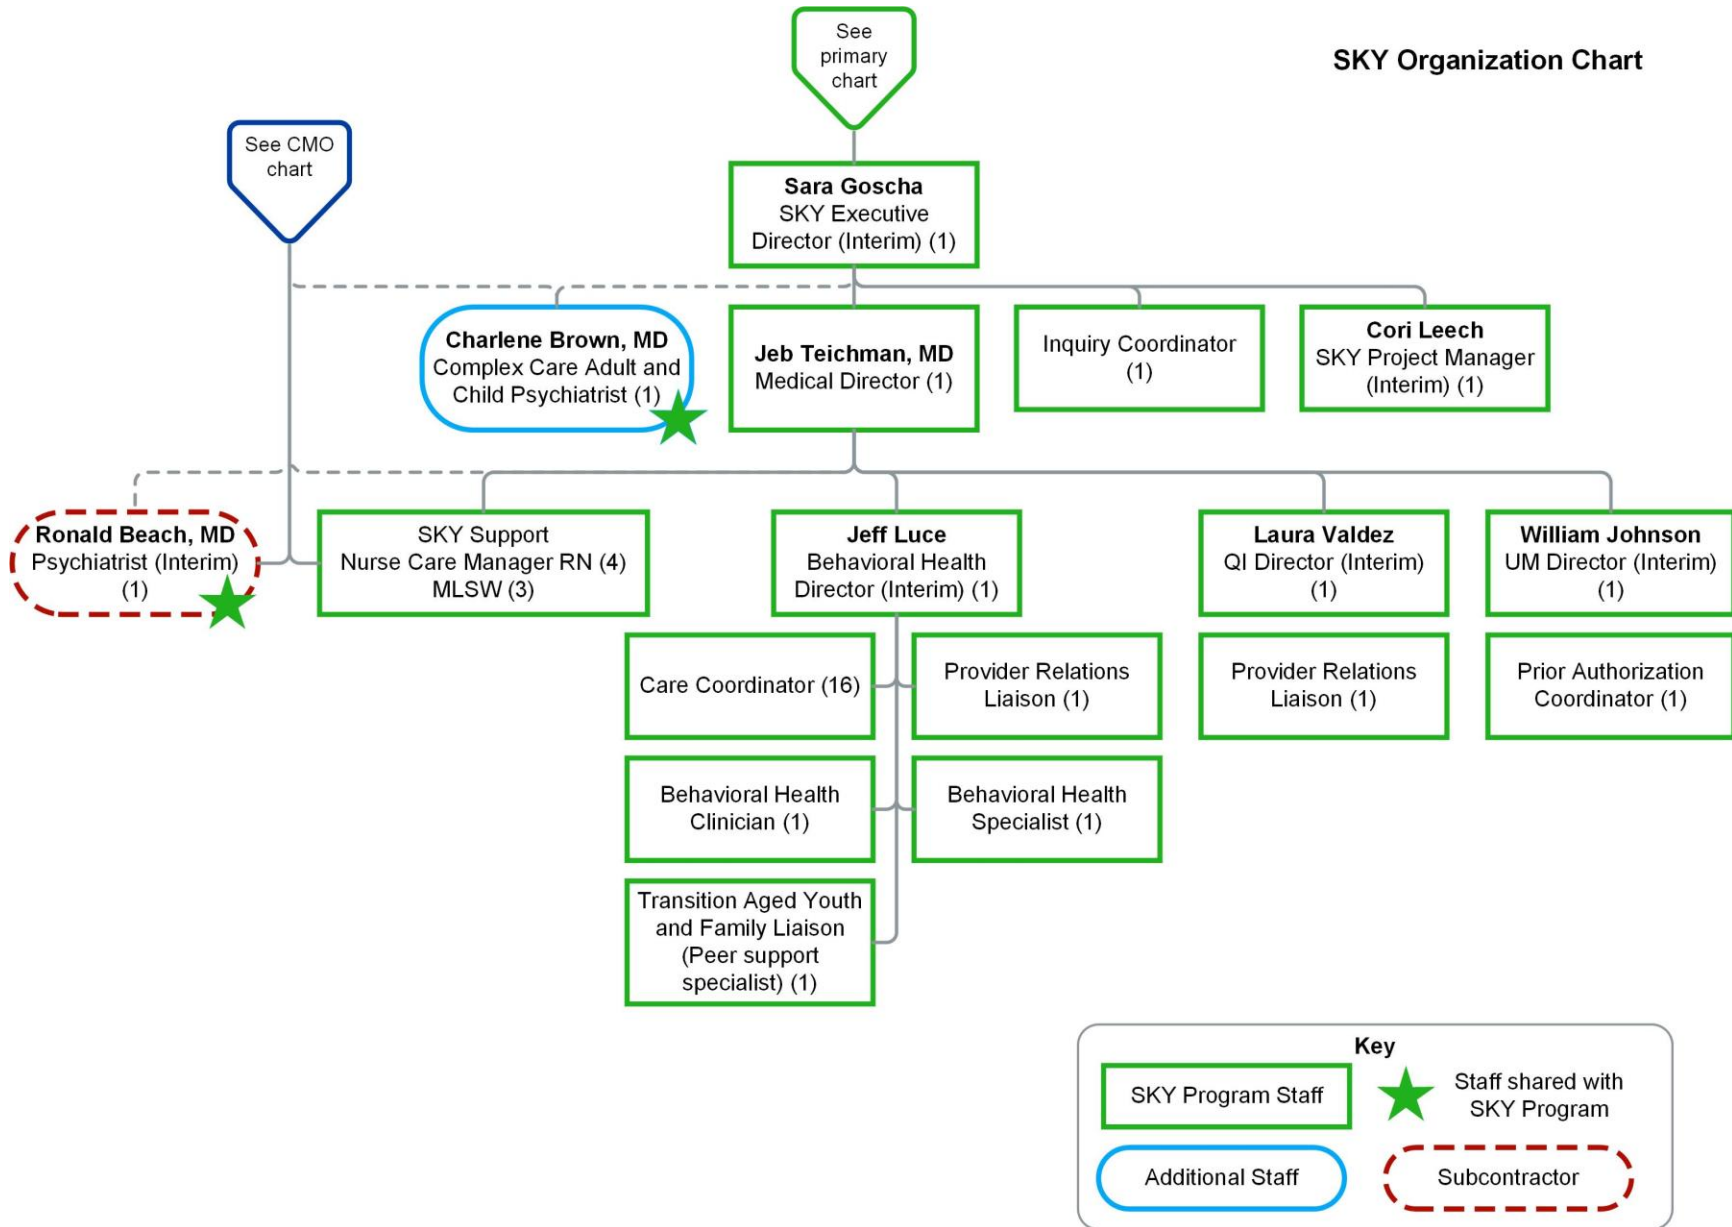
SKY Organization Chart

See primary chart

See CMO chart

Sara Goscha
SKY Executive Director (Interim) (1)

Charlene Brown, MD
Complex Care Adult and Child Psychiatrist (1)

Jeb Teichman, MD
Medical Director (1)

Inquiry Coordinator (1)

Cori Leech
SKY Project Manager (Interim) (1)

Ronald Beach, MD
Psychiatrist (Interim) (1)

SKY Support
Nurse Care Manager RN (4)
MLSW (3)

Jeff Luce
Behavioral Health Director (Interim) (1)

Laura Valdez
QI Director (Interim) (1)

William Johnson
UM Director (Interim) (1)

Care Coordinator (16)

Provider Relations Liaison (1)

Provider Relations Liaison (1)

Prior Authorization Coordinator (1)

Behavioral Health Clinician (1)

Behavioral Health Specialist (1)

Transition Aged Youth and Family Liaison (Peer support specialist) (1)

Key
SKY Program Staff
Staff shared with SKY Program
Additional Staff
Subcontractor